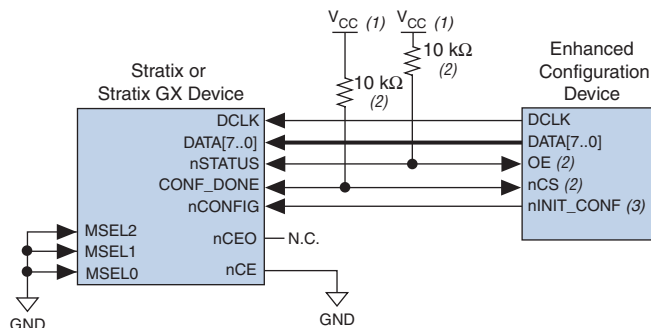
$V_{CC}$ (1) $V_{CC}$ (1)

10 kΩ (2)

10 kΩ (2)

Stratix or Stratix GX Device

Enhanced Configuration Device

DCLK
DATA[7..0]
nSTATUS
CONF_DONE
nCONFIG
MSEL2
MSEL1
MSEL0
nCEO
nCE

N.C.

DCLK
DATA[7..0]
OE (2)
nCS (2)
nINIT_CONF (3)

GND

GND